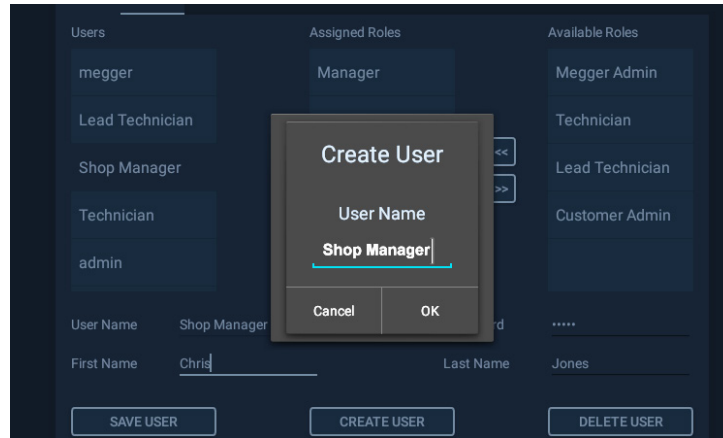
Users

megger

Lead Technician

Shop Manager

Technician

admin

Assigned Roles

Manager

<<

>>

Available Roles

Megger Admin

Technician

Lead Technician

Customer Admin

Create User

User Name

Shop Manager

Cancel

OK

User Name

Shop Manager

rd

•••••

First Name

Chris

Last Name

Jones

SAVE USER

CREATE USER

DELETE USER